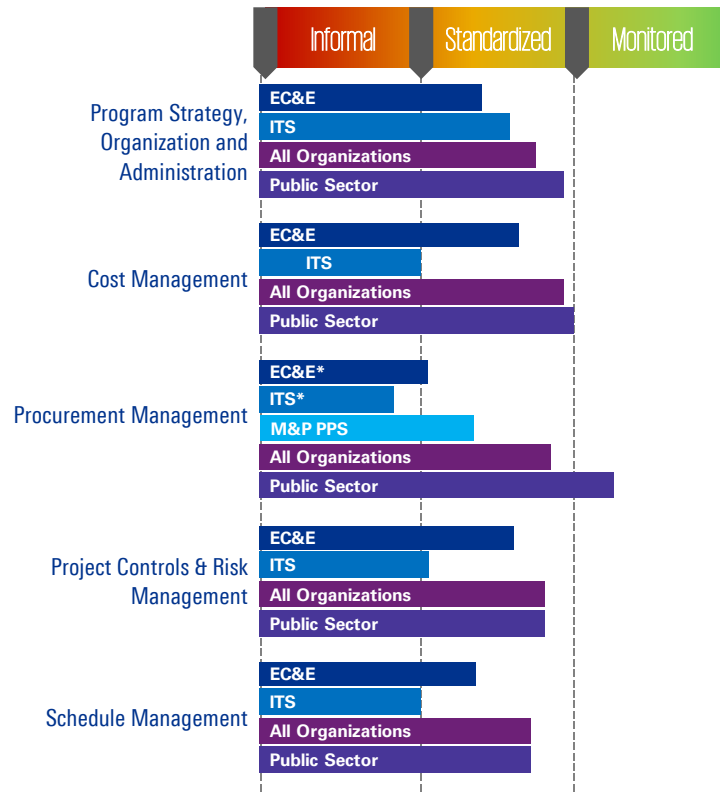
Informal
Standardized
Monitored

Program Strategy, Organization and Administration
EC&E
ITS
All Organizations
Public Sector

Cost Management
EC&E
ITS
All Organizations
Public Sector

Procurement Management
EC&E*
ITS*
M&P PPS
All Organizations
Public Sector

Project Controls & Risk Management
EC&E
ITS
All Organizations
Public Sector

Schedule Management
EC&E
ITS
All Organizations
Public Sector